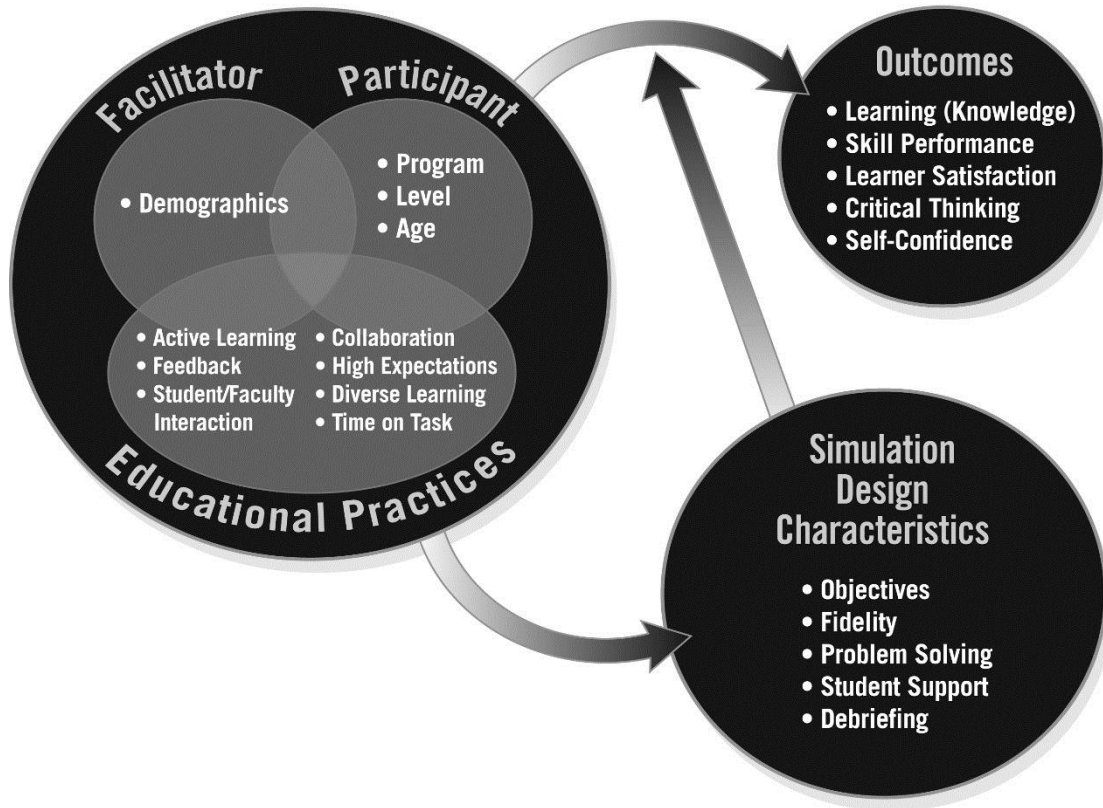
Facilitator

Participant

• Demographics

• Program
• Level
• Age

• Active Learning
• Feedback
• Student/Faculty Interaction

• Collaboration
• High Expectations
• Diverse Learning
• Time on Task

Educational Practices

Outcomes

• Learning (Knowledge)
• Skill Performance
• Learner Satisfaction
• Critical Thinking
• Self-Confidence

Simulation Design Characteristics

• Objectives
• Fidelity
• Problem Solving
• Student Support
• Debriefing